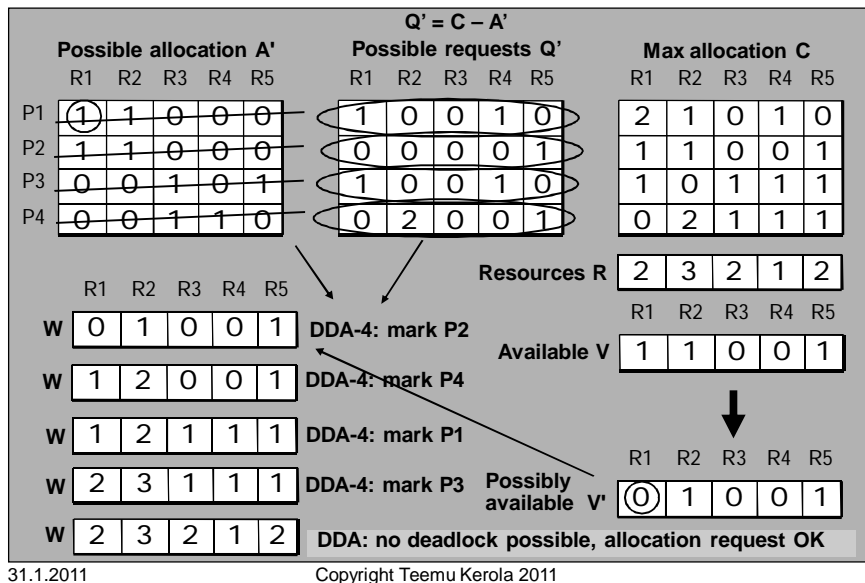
Q' = C – A'

Possible allocation A'

| | R1 | R2 | R3 | R4 | R5 |
|---|---|---|---|---|---|
| P1 | 1 | 1 | 0 | 0 | 0 |
| P2 | 1 | 1 | 0 | 0 | 0 |
| P3 | 0 | 0 | 1 | 0 | 1 |
| P4 | 0 | 0 | 1 | 1 | 0 |

Possible requests Q'

| R1 | R2 | R3 | R4 | R5 |
|---|---|---|---|---|
| 1 | 0 | 0 | 1 | 0 |
| 0 | 0 | 0 | 0 | 1 |
| 1 | 0 | 0 | 1 | 0 |
| 0 | 2 | 0 | 0 | 1 |

Max allocation C

| R1 | R2 | R3 | R4 | R5 |
|---|---|---|---|---|
| 2 | 1 | 0 | 1 | 0 |
| 1 | 1 | 0 | 0 | 1 |
| 1 | 0 | 1 | 1 | 1 |
| 0 | 2 | 1 | 1 | 1 |

| | R1 | R2 | R3 | R4 | R5 | |
|---|---|---|---|---|---|---|
| W | 0 | 1 | 0 | 0 | 1 | DDA-4: mark P2 |
| W | 1 | 2 | 0 | 0 | 1 | DDA-4: mark P4 |
| W | 1 | 2 | 1 | 1 | 1 | DDA-4: mark P1 |
| W | 2 | 3 | 1 | 1 | 1 | DDA-4: mark P3 |
| W | 2 | 3 | 2 | 1 | 2 | |

Resources R

| 2 | 3 | 2 | 1 | 2 |
|---|---|---|---|---|

Available V

| R1 | R2 | R3 | R4 | R5 |
|---|---|---|---|---|
| 1 | 1 | 0 | 0 | 1 |

Possibly available V'

| R1 | R2 | R3 | R4 | R5 |
|---|---|---|---|---|
| 0 | 1 | 0 | 0 | 1 |

DDA: no deadlock possible, allocation request OK

31.1.2011 Copyright Teemu Kerola 2011